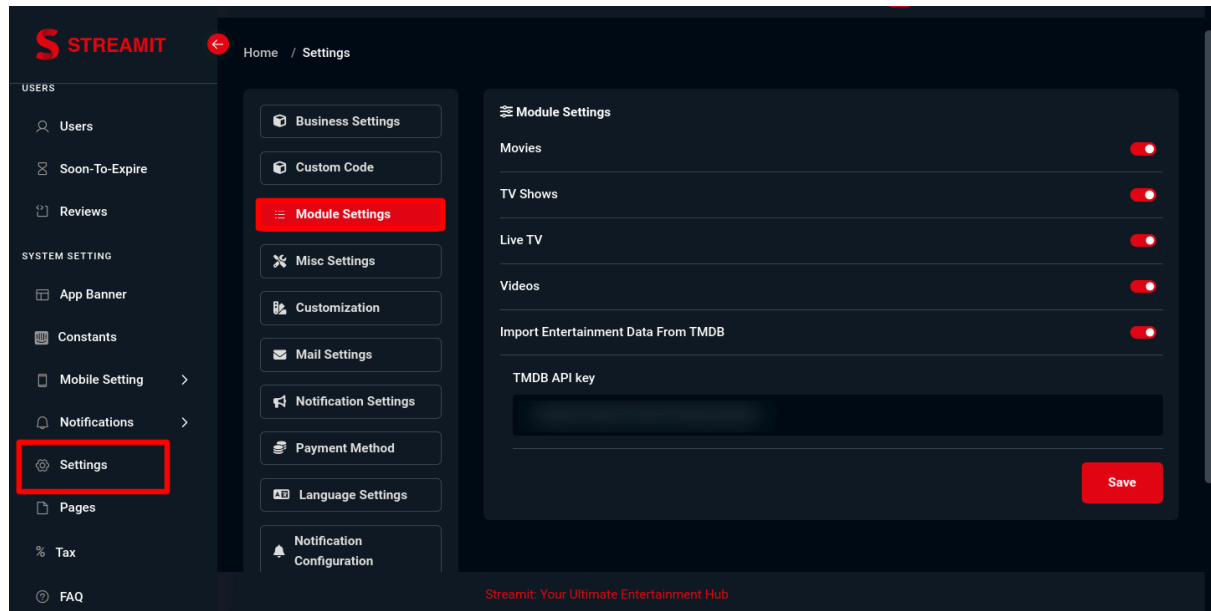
S STREAMIT

Home / Settings

USERS

Users

Soon-To-Expire

Reviews

SYSTEM SETTING

App Banner

Constants

Mobile Setting

Notifications

Settings

Pages

% Tax

FAQ

Business Settings

Custom Code

Module Settings

Misc Settings

Customization

Mail Settings

Notification Settings

Payment Method

Language Settings

Notification Configuration

Module Settings

Movies

TV Shows

Live TV

Videos

Import Entertainment Data From TMDB

TMDB API key

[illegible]

Save

Streamit: Your Ultimate Entertainment Hub